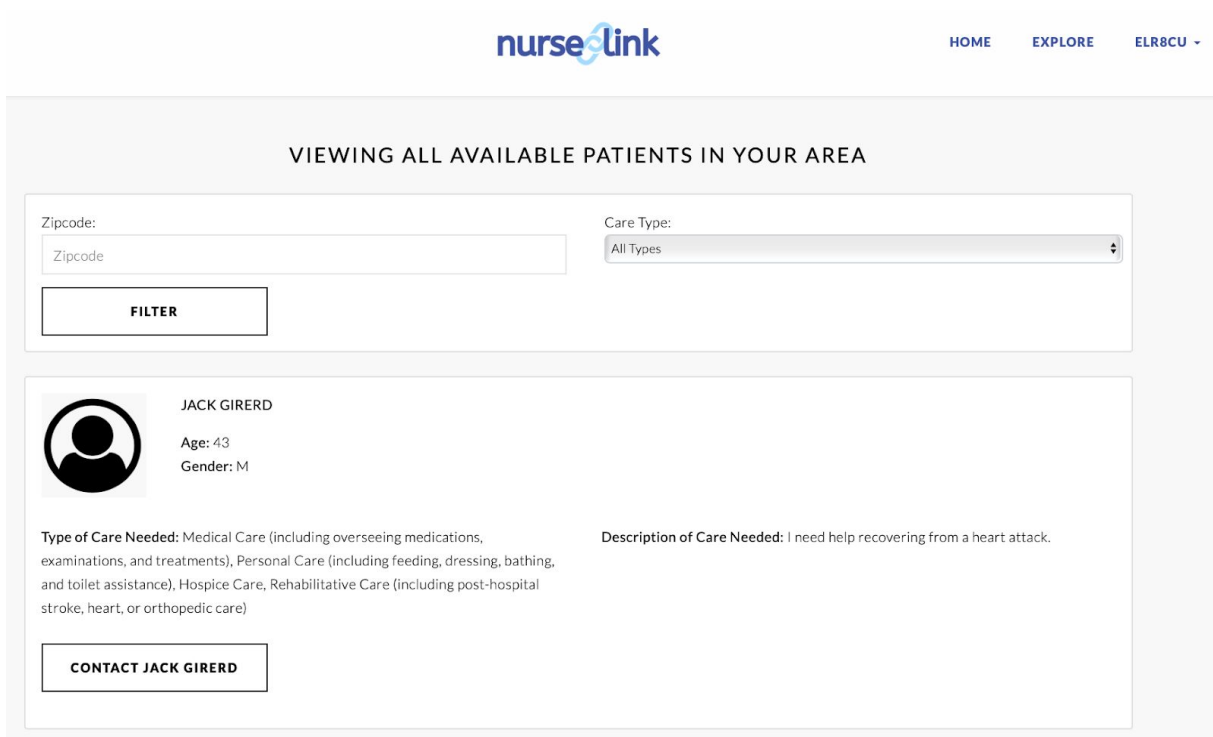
nurselink

HOME EXPLORE ELR8CU

VIEWING ALL AVAILABLE PATIENTS IN YOUR AREA

Zipcode:

Zipcode

Care Type:

All Types

FILTER

JACK GIRERD

Age: 43
Gender: M

Type of Care Needed: Medical Care (including overseeing medications, examinations, and treatments), Personal Care (including feeding, dressing, bathing, and toilet assistance), Hospice Care, Rehabilitative Care (including post-hospital stroke, heart, or orthopedic care)

Description of Care Needed: I need help recovering from a heart attack.

CONTACT JACK GIRERD